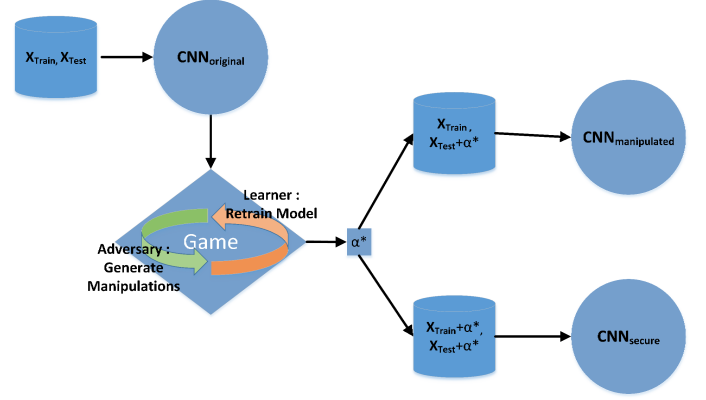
$X_{Train}$, $X_{Test}$

$CNN_{original}$

Learner : Retrain Model

Game

Adversary : Generate Manipulations

α*

$X_{Train}$ , $X_{Test}$+α*

$CNN_{manipulated}$

$X_{Train}$+α*, $X_{Test}$+α*

$CNN_{secure}$